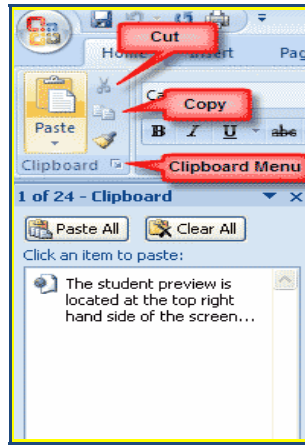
Cut
Home
Insert
Pag
Copy
Paste
B
I
U
abe
Clipboard
Clipboard Menu
1 of 24 - Clipboard
Paste All
Clear All
Click an item to paste:
The student preview is located at the top right hand side of the screen...